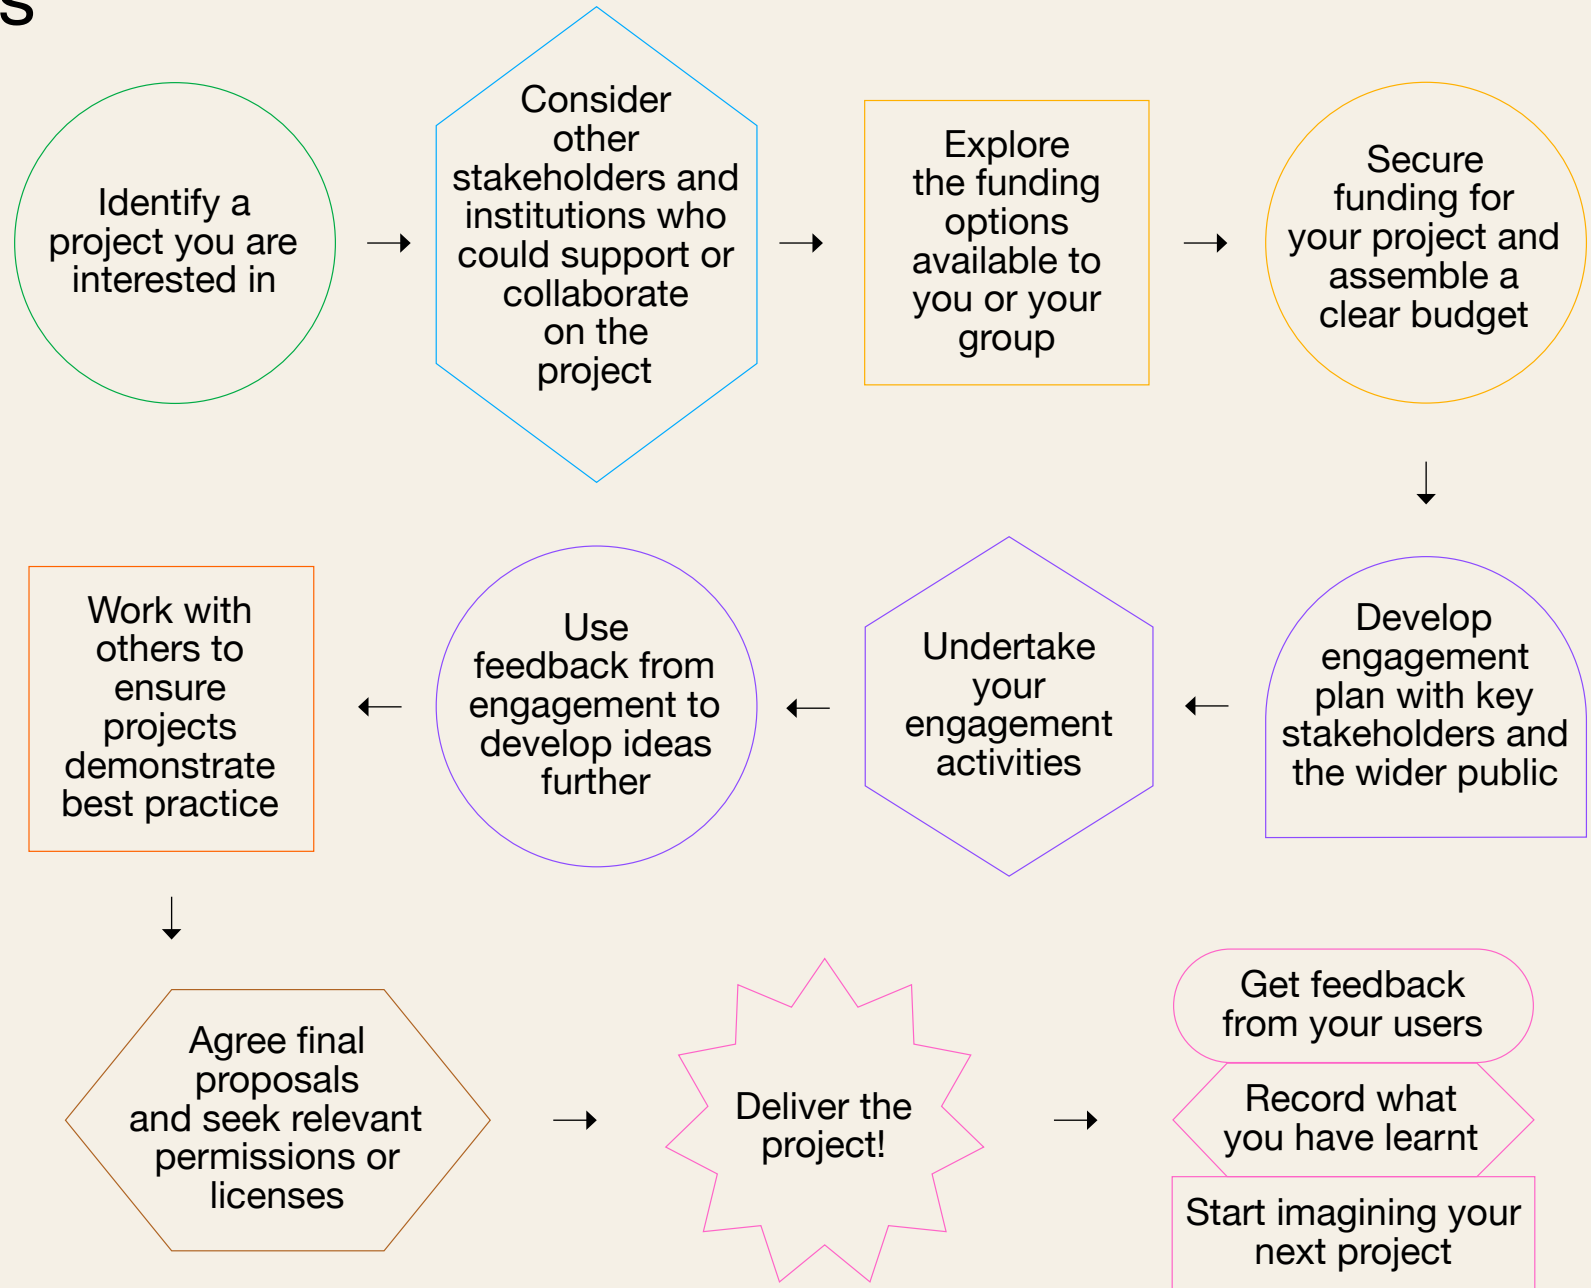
S

Identify a project you are interested in

Consider other stakeholders and institutions who could support or collaborate on the project

Explore the funding options available to you or your group

Secure funding for your project and assemble a clear budget

Develop engagement plan with key stakeholders and the wider public

Undertake your engagement activities

Use feedback from engagement to develop ideas further

Work with others to ensure projects demonstrate best practice

Agree final proposals and seek relevant permissions or licenses

Deliver the project!

Get feedback from your users

Record what you have learnt

Start imagining your next project